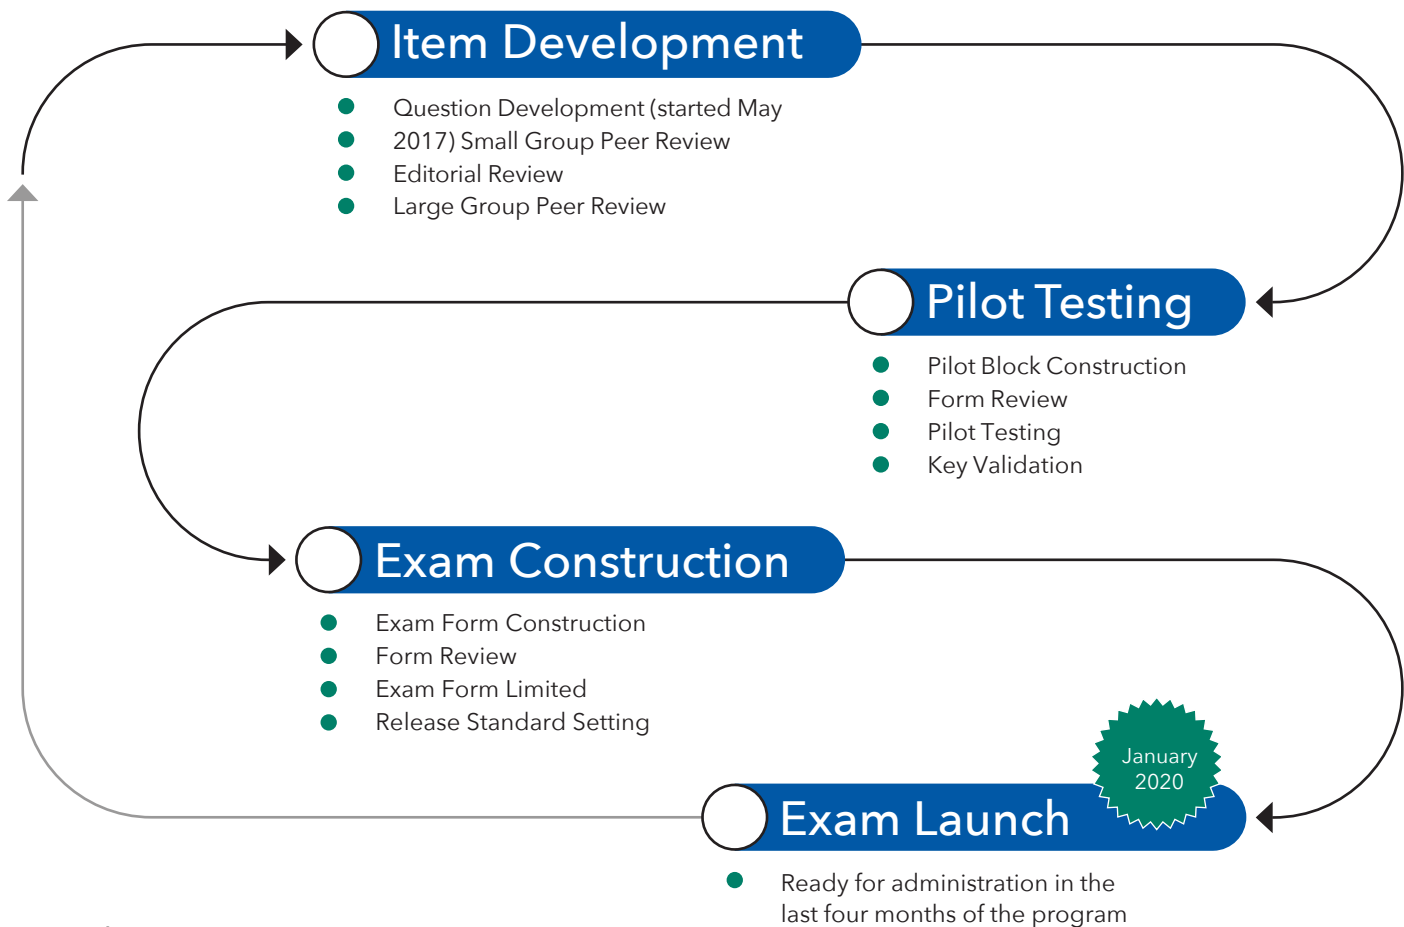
Item Development

- Question Development (started May
- 2017) Small Group Peer Review
- Editorial Review
- Large Group Peer Review

Pilot Testing

- Pilot Block Construction
- Form Review
- Pilot Testing
- Key Validation

Exam Construction

- Exam Form Construction
- Form Review
- Exam Form Limited
- Release Standard Setting

January 2020

Exam Launch

- Ready for administration in the last four months of the program